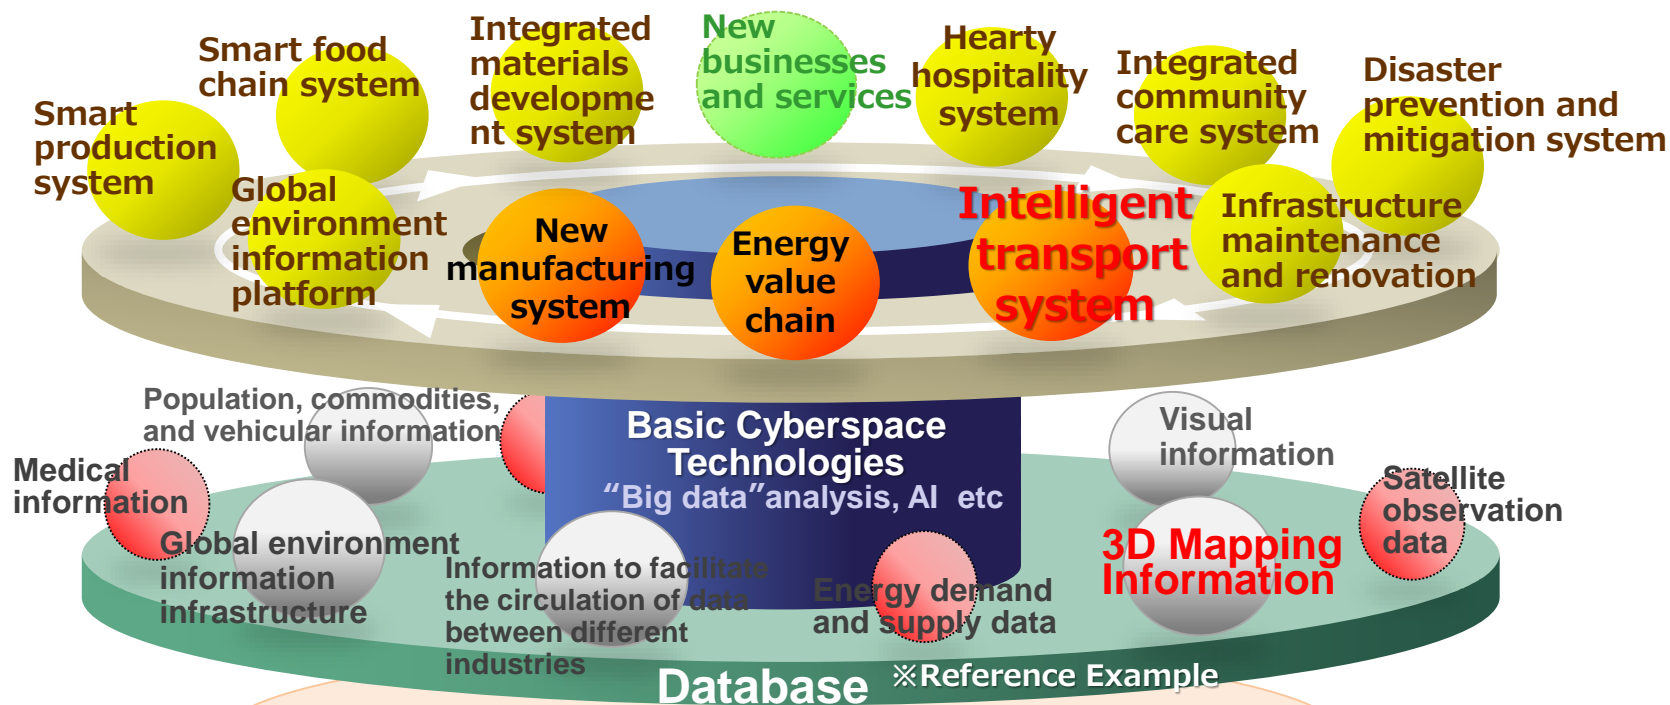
Smart production system

Smart food chain system

Integrated materials developme nt system

New businesses and services

Hearty hospitality system

Integrated community care system

Disaster prevention and mitigation system

Global environment information platform

New manufacturing system

Energy value chain

Intelligent transport system

Infrastructure maintenance and renovation

Population, commodities, and vehicular information

Basic Cyberspace Technologies
“Big data”analysis, AI etc

Visual information

Medical information

Satellite observation data

Global environment information infrastructure

Information to facilitate the circulation of data between different industries

Energy demand and supply data

3D Mapping Information

Database ※Reference Example